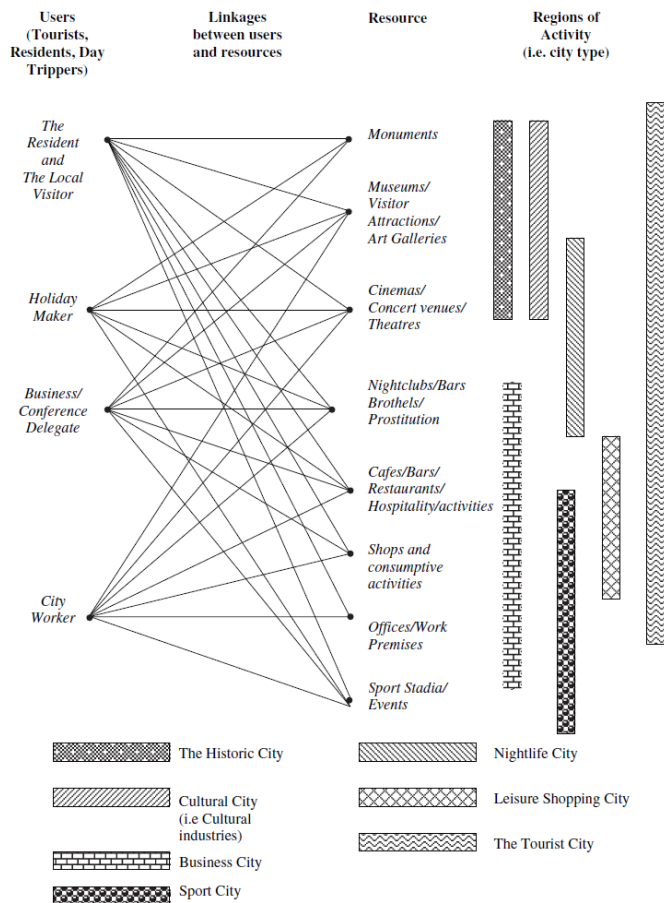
Users (Tourists, Residents, Day Trippers)

Linkages between users and resources

Resource

Regions of Activity (i.e. city type)

The Resident and The Local Visitor

Holiday Maker

Business/ Conference Delegate

City Worker

Monuments

Museums/ Visitor Attractions/ Art Galleries

Cinemas/ Concert venues/ Theatres

Nightclubs/Bars Brothels/ Prostitution

Cafes/Bars/ Restaurants/ Hospitality/activities

Shops and consumptive activities

Offices/Work Premises

Sport Stadia/ Events

The Historic City

Cultural City (i.e Cultural industries)

Business City

Sport City

Nightlife City

Leisure Shopping City

The Tourist City